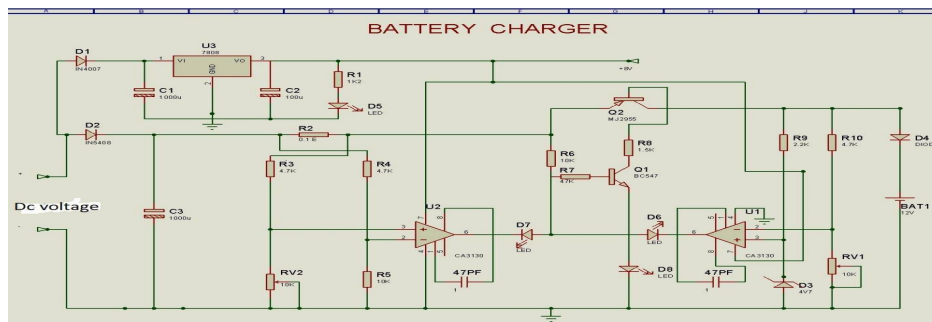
A B C D E F G H J K

BATTERY CHARGER

D1
IN4007
U3
7808
VI VO
GND
1 3 2
C1
1000u
C2
100u
R1
1K2
D5
LED
+8V
D2
IN5408
R2
0.1 E
Q2
MJ2955
R8
1.5K
R9
2.2K
R10
4.7K
D4
DIODE
R3
4.7K
R4
4.7K
R6
10K
R7
47K
Q1
BC547
Dc voltage
C3
1000u
U2
3 2 7 4 6 1 5 8
CA3130
D7
LED
D6
LED
U1
CA3130
6 2 3
BAT1
12V
RV2
10K
R5
10K
47PF
D8
LED
47PF
D3
4V7
RV1
10K